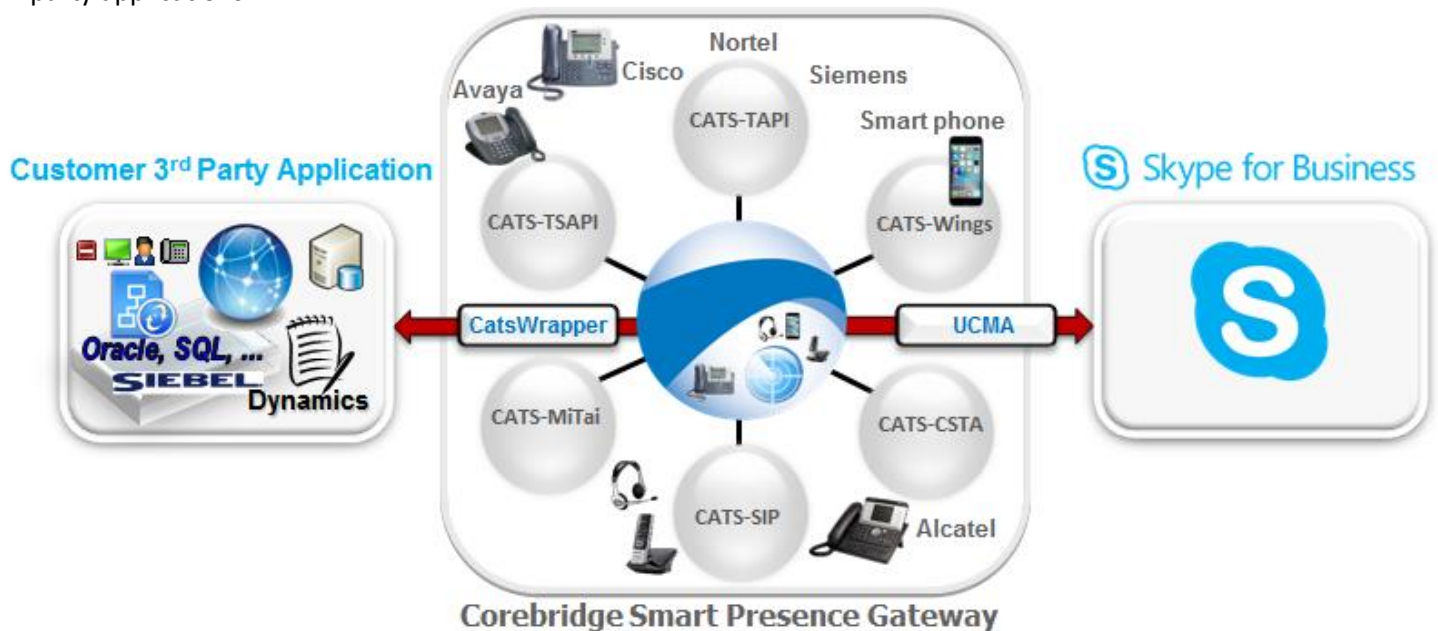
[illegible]

Nortel
Cisco
Siemens
Avaya
CATS-TAPI
Smart phone

Customer 3$^{rd}$ Party Application

Skype for Business

CATS-TSAPI
CATS-Wings

Oracle, SQL, ...
SIEBEL
Dynamics

CatsWrapper
UCMA

CATS-MiTai
CATS-CSTA
CATS-SIP
Alcatel

Corebridge Smart Presence Gateway